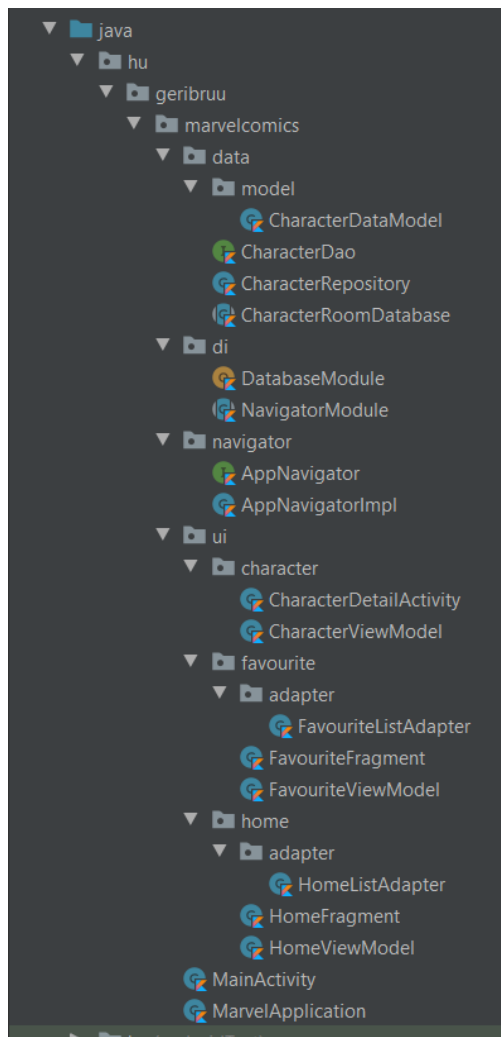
java
hu
geribruu
marvelcomics
data
model
CharacterDataModel
CharacterDao
CharacterRepository
CharacterRoomDatabase
di
DatabaseModule
NavigatorModule
navigator
AppNavigator
AppNavigatorImpl
ui
character
CharacterDetailActivity
CharacterViewModel
favourite
adapter
FavouriteListAdapter
FavouriteFragment
FavouriteViewModel
home
adapter
HomeListAdapter
HomeFragment
HomeViewModel
MainActivity
MarvelApplication